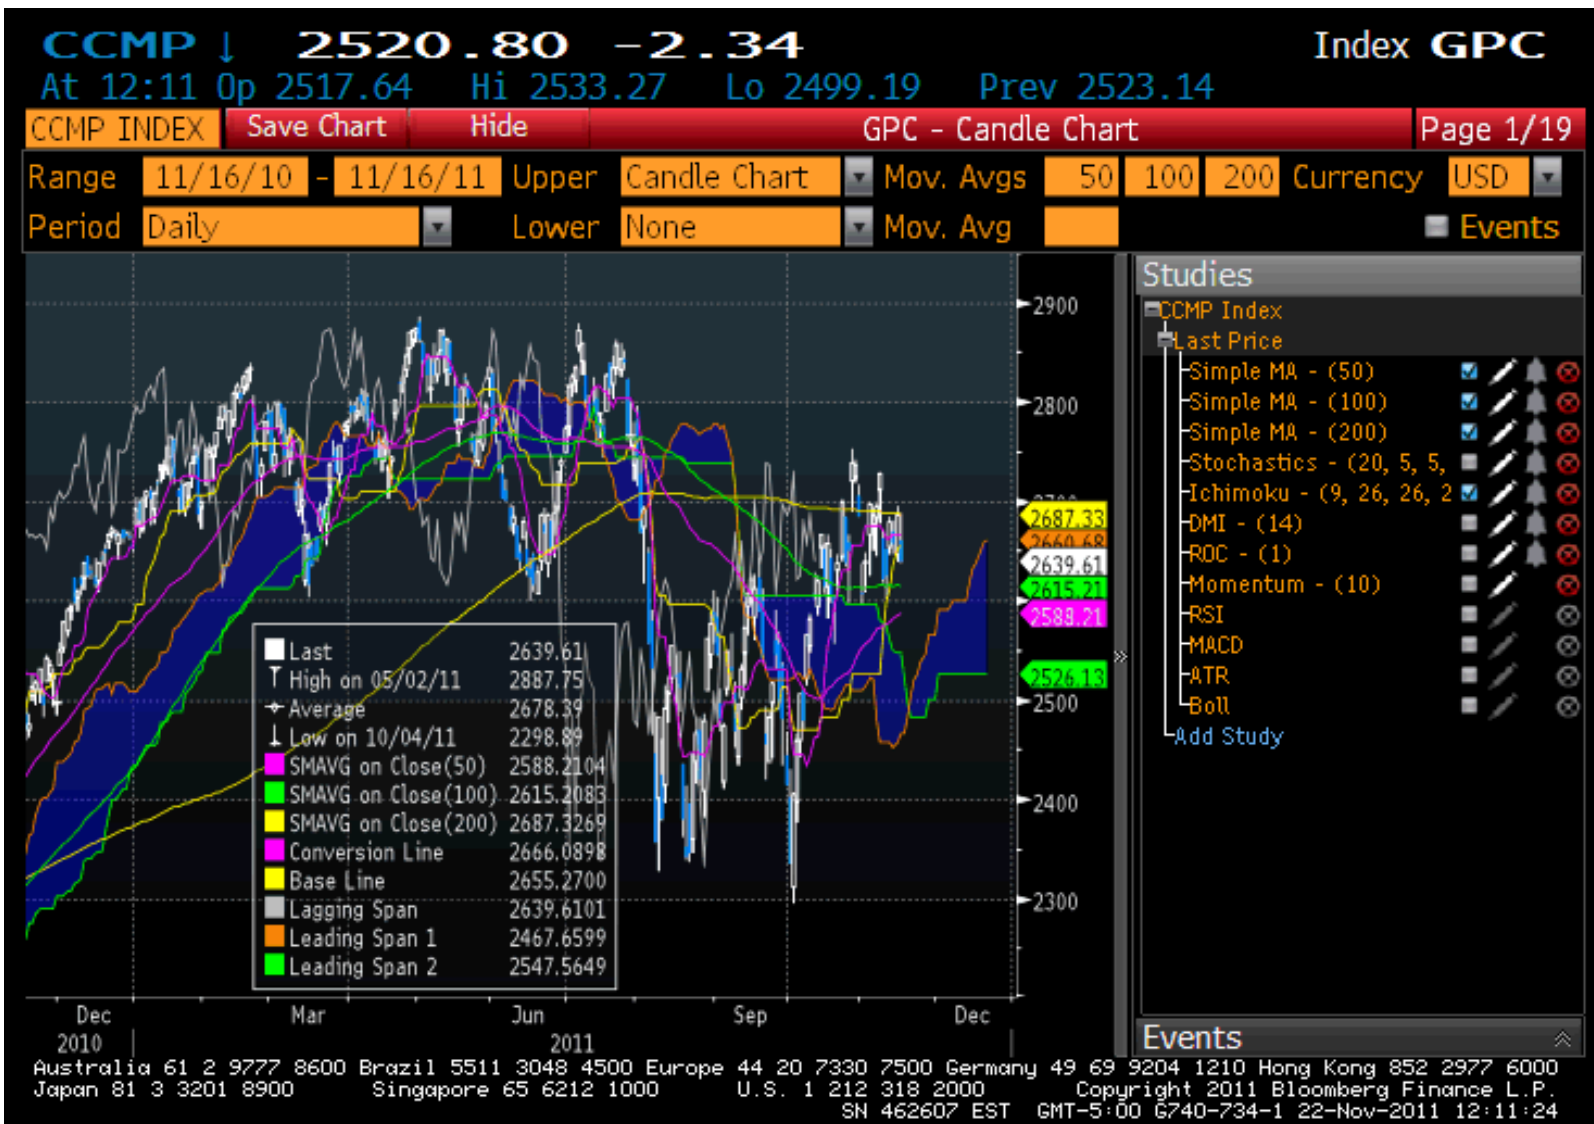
CCMP ↓ 2520.80 -2.34 Index GPC
At 12:11 Op 2517.64 Hi 2533.27 Lo 2499.19 Prev 2523.14

CCMP INDEX Save Chart Hide GPC - Candle Chart Page 1/19

Range 11/16/10 - 11/16/11 Upper Candle Chart Mov. Avgs 50 100 200 Currency USD
Period Daily Lower None Mov. Avg Events

2900
2800
2687.33
2660.68
2639.61
2615.21
2588.21
2526.13
2500
2400
2300

| | | |
|---|---|---|
| | Last | 2639.61 |
| | High on 05/02/11 | 2887.75 |
| | Average | 2678.39 |
| | Low on 10/04/11 | 2298.89 |
| | SMAVG on Close(50) | 2588.2104 |
| | SMAVG on Close(100) | 2615.2083 |
| | SMAVG on Close(200) | 2687.3269 |
| | Conversion Line | 2666.0898 |
| | Base Line | 2655.2700 |
| | Lagging Span | 2639.6101 |
| | Leading Span 1 | 2467.6599 |
| | Leading Span 2 | 2547.5649 |

Dec
2010
Mar
Jun
2011
Sep
Dec

Studies
CCMP Index
Last Price
Simple MA - (50)
Simple MA - (100)
Simple MA - (200)
Stochastics - (20, 5, 5,
Ichimoku - (9, 26, 26, 2
DMI - (14)
ROC - (1)
Momentum - (10)
RSI
MACD
ATR
Boll
Add Study

Events

Australia 61 2 9777 8600 Brazil 5511 3048 4500 Europe 44 20 7330 7500 Germany 49 69 9204 1210 Hong Kong 852 2977 6000
Japan 81 3 3201 8900 Singapore 65 6212 1000 U.S. 1 212 318 2000 Copyright 2011 Bloomberg Finance L.P.
SN 462607 EST GMT-5:00 G740-734-1 22-Nov-2011 12:11:24